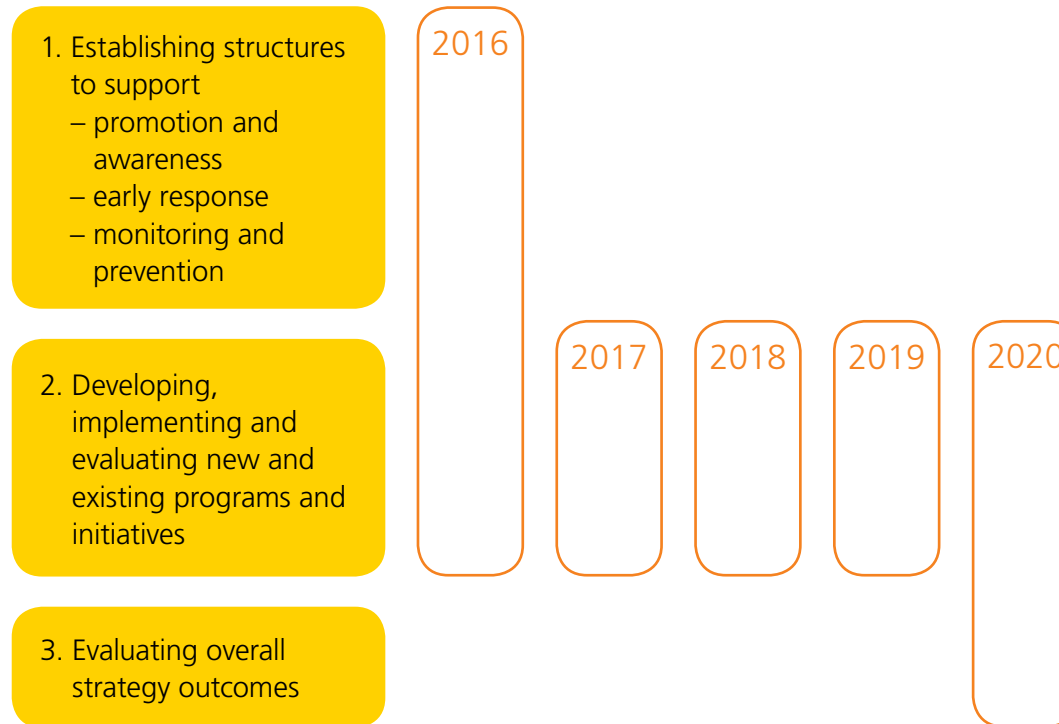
1. Establishing structures to support
– promotion and awareness
– early response
– monitoring and prevention

2. Developing, implementing and evaluating new and existing programs and initiatives

3. Evaluating overall strategy outcomes

2016

2017

2018

2019

2020